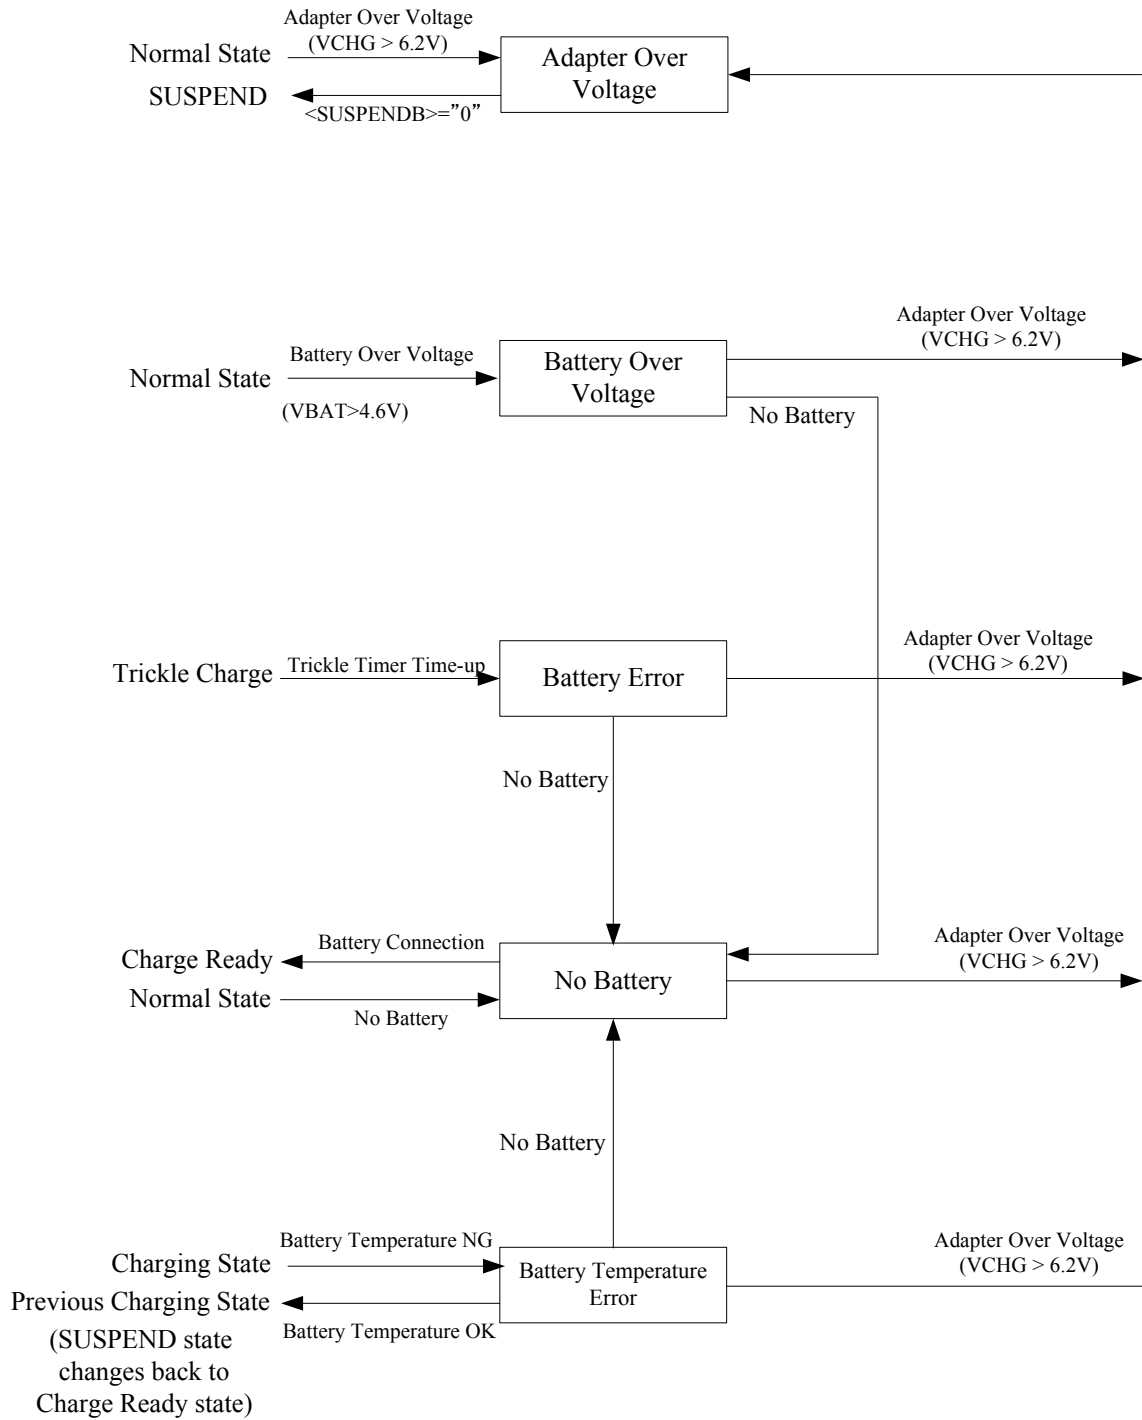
Adapter Over Voltage
(VCHG > 6.2V)

Normal State

Adapter Over Voltage

SUSPEND

<SUSPENDB>="0"

Adapter Over Voltage
(VCHG > 6.2V)

Battery Over Voltage

Normal State

Battery Over Voltage

(VBAT>4.6V)

No Battery

Adapter Over Voltage
(VCHG > 6.2V)

Trickle Charge

Trickle Timer Time-up

Battery Error

No Battery

Battery Connection

Charge Ready

No Battery

Adapter Over Voltage
(VCHG > 6.2V)

Normal State

No Battery

No Battery

Battery Temperature NG

Charging State

Battery Temperature Error

Adapter Over Voltage
(VCHG > 6.2V)

Previous Charging State

Battery Temperature OK

(SUSPEND state changes back to Charge Ready state)